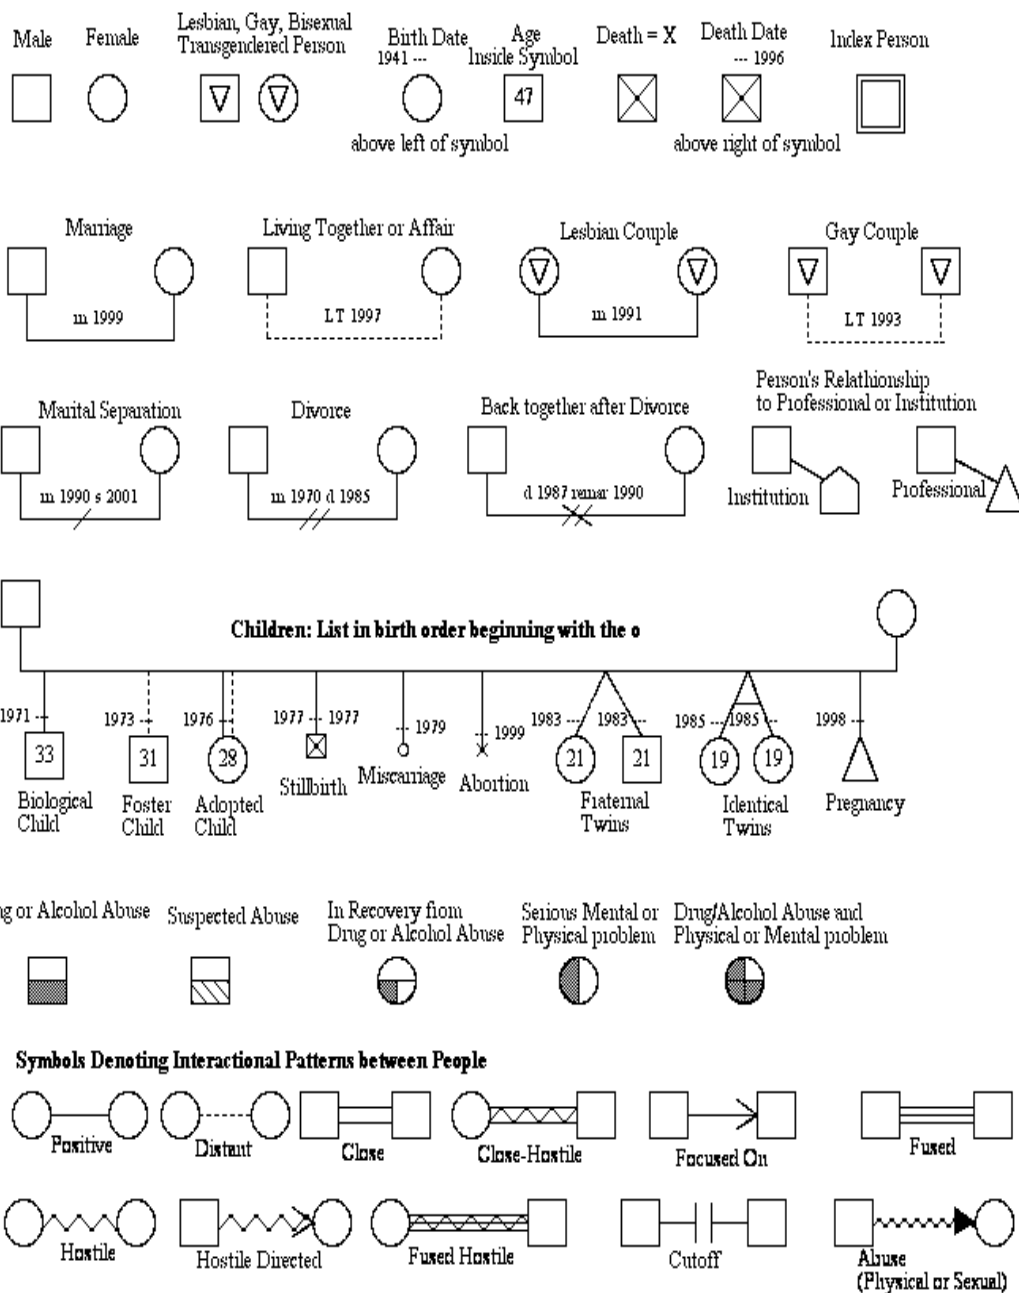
Male Female Lesbian, Gay, Bisexual Transgendered Person Birth Date 1941 --- Age Inside Symbol 47 Death = X Death Date --- 1996 Index Person

above left of symbol above right of symbol

Marriage m 1999 Living Together or Affair LT 1997 Lesbian Couple m 1991 Gay Couple LT 1993

Marital Separation m 1990 s 2001 Divorce m 1970 d 1985 Back together after Divorce d 1987 remar 1990 Person's Relathionship to Professional or Institution Institution Professional

Children: List in birth order beginning with the o

1971 -- 33 Biological Child 1973 -- 31 Foster Child 1976 -- 28 Adopted Child 1977 -- 1977 Stillbirth -- 1979 Miscarriage -- 1999 Abortion 1983 -- 21 1983 -- 21 Fraternal Twins 1985 -- 19 1985 -- 19 Identical Twins 1998 -- Pregnancy

g or Alcohol Abuse Suspected Abuse In Recovery from Drug or Alcohol Abuse Serious Mental or Physical problem Drug/Alcohol Abuse and Physical or Mental problem

Symbols Denoting Interactional Patterns between People

Positive Distant Close Close-Hostile Focused On Fused

Hostile Hostile Directed Fused Hostile Cutoff Abuse (Physical or Sexual)